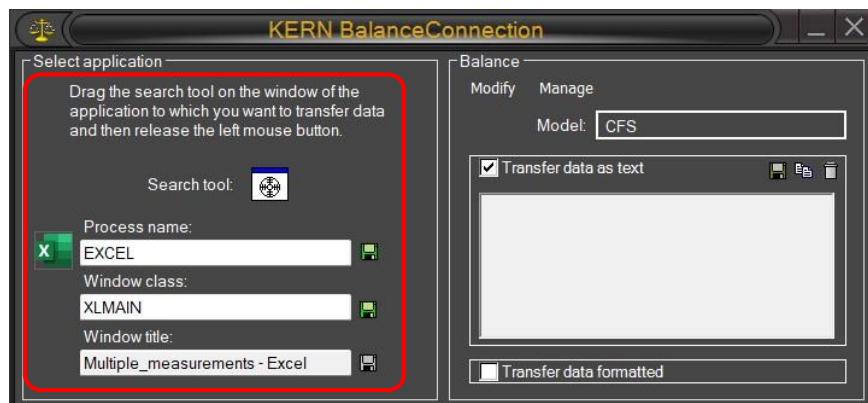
KERN BalanceConnection

Select application

Drag the search tool on the window of the application to which you want to transfer data and then release the left mouse button.

Search tool:

Process name:
EXCEL
Window class:
XLMAIN
Window title:
Multiple_measurements - Excel

Balance

Modify Manage

Model: CFS

Transfer data as text

Transfer data formatted